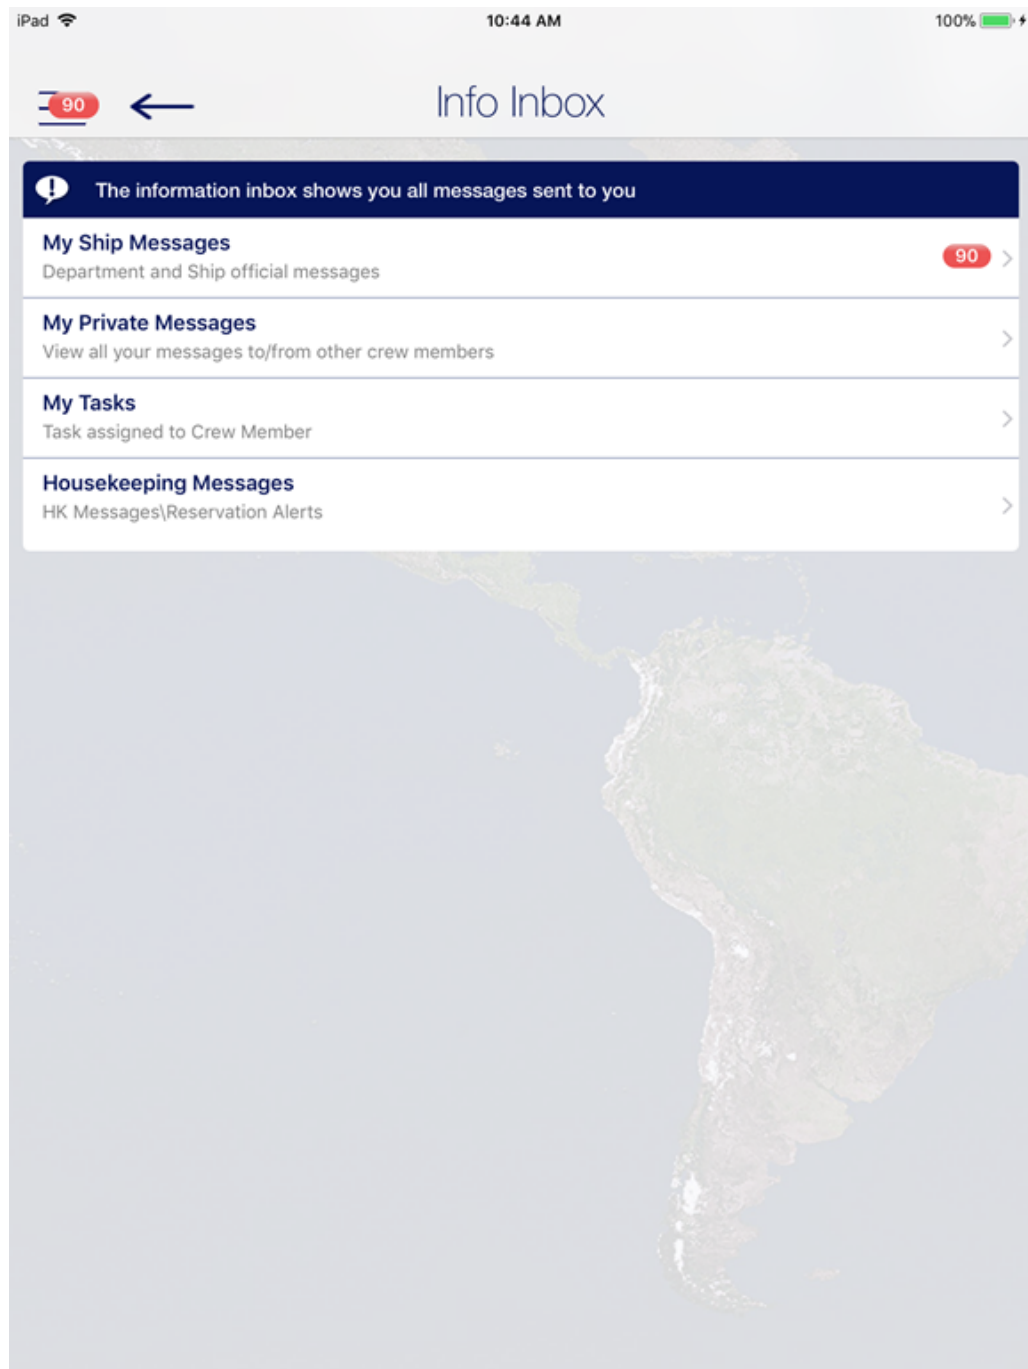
iPad 10:44 AM 100%

90

Info Inbox

The information inbox shows you all messages sent to you

My Ship Messages
Department and Ship official messages
90

My Private Messages
View all your messages to/from other crew members

My Tasks
Task assigned to Crew Member

Housekeeping Messages
HK Messages\Reservation Alerts